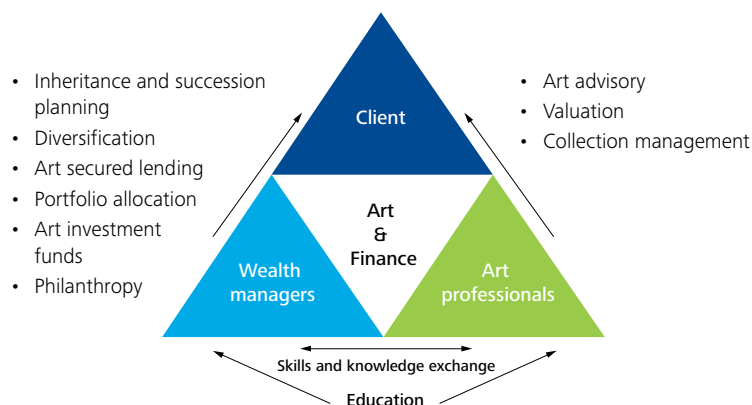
• Inheritance and succession planning
• Diversification
• Art secured lending
• Portfolio allocation
• Art investment funds
• Philanthropy

Client

• Art advisory
• Valuation
• Collection management

Art & Finance

Wealth managers

Art professionals

Skills and knowledge exchange

Education